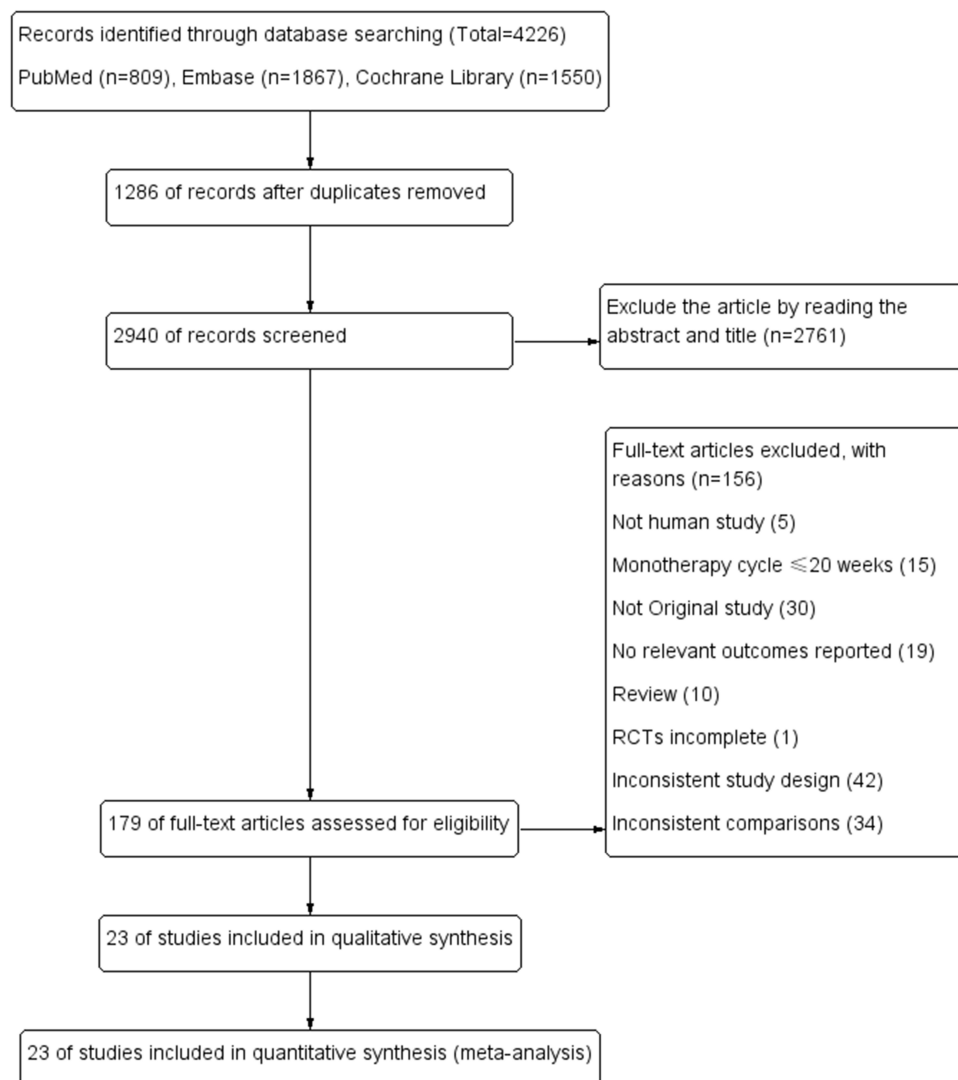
Records identified through database searching (Total=4226)

PubMed (n=809), Embase (n=1867), Cochrane Library (n=1550)

1286 of records after duplicates removed

2940 of records screened

Exclude the article by reading the abstract and title (n=2761)

Full-text articles excluded, with reasons (n=156)

Not human study (5)

Monotherapy cycle $\leqslant$20 weeks (15)

Not Original study (30)

No relevant outcomes reported (19)

Review (10)

RCTs incomplete (1)

Inconsistent study design (42)

Inconsistent comparisons (34)

179 of full-text articles assessed for eligibility

23 of studies included in qualitative synthesis

23 of studies included in quantitative synthesis (meta-analysis)